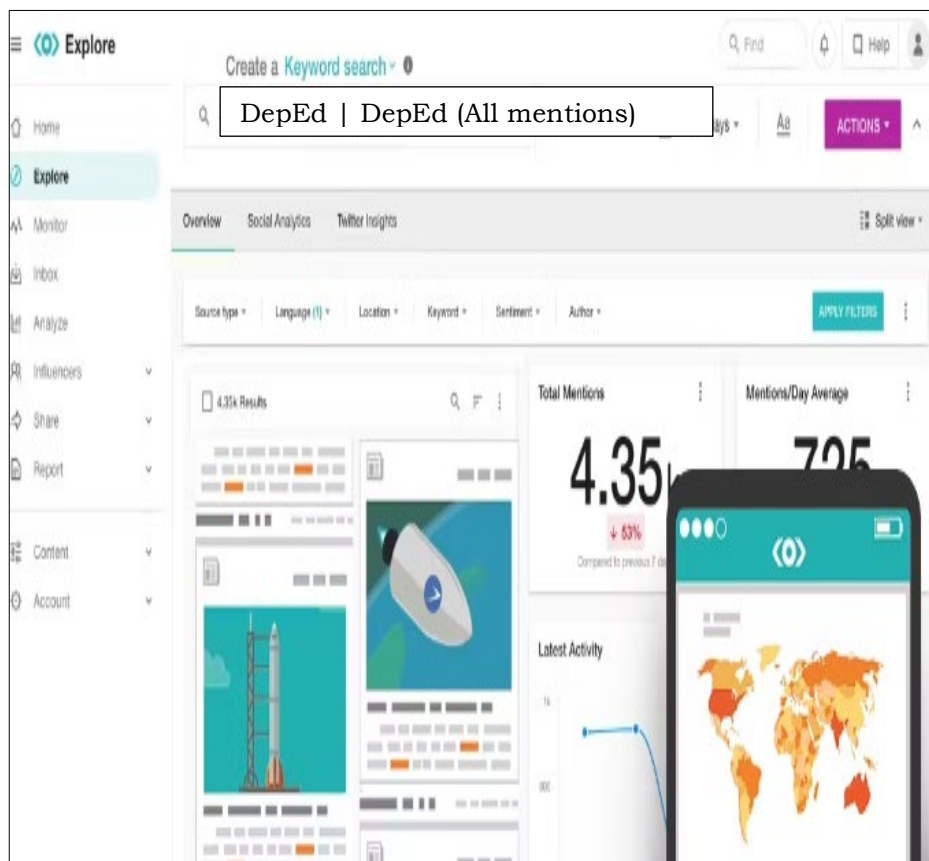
Explore

Create a Keyword search

Find

Help

DepEd | DepEd (All mentions)

ays

Aa

ACTIONS

Home

Explore

Monitor

Inbox

Analyze

Influencers

Share

Report

Content

Account

Overview

Social Analytics

Twitter Insights

Split view

Source type

Language (1)

Location

Keyword

Sentiment

Author

APPLY FILTERS

4.35k Results

Total Mentions

4.35

↓ 63%

Compared to previous 7 d

Mentions/Day Average

725

Latest Activity

1k

900